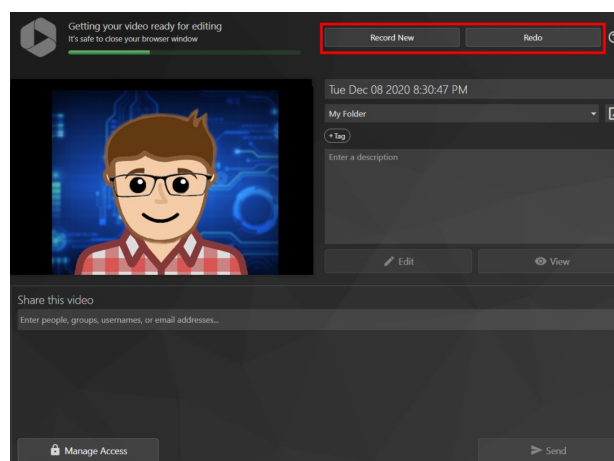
Getting your video ready for editing
It's safe to close your browser window

Record New

Redo

Tue Dec 08 2020 8:30:47 PM

My Folder

+ Tag

Enter a description

Edit

View

Share this video

Enter people, groups, usernames, or email addresses...

Manage Access

Send